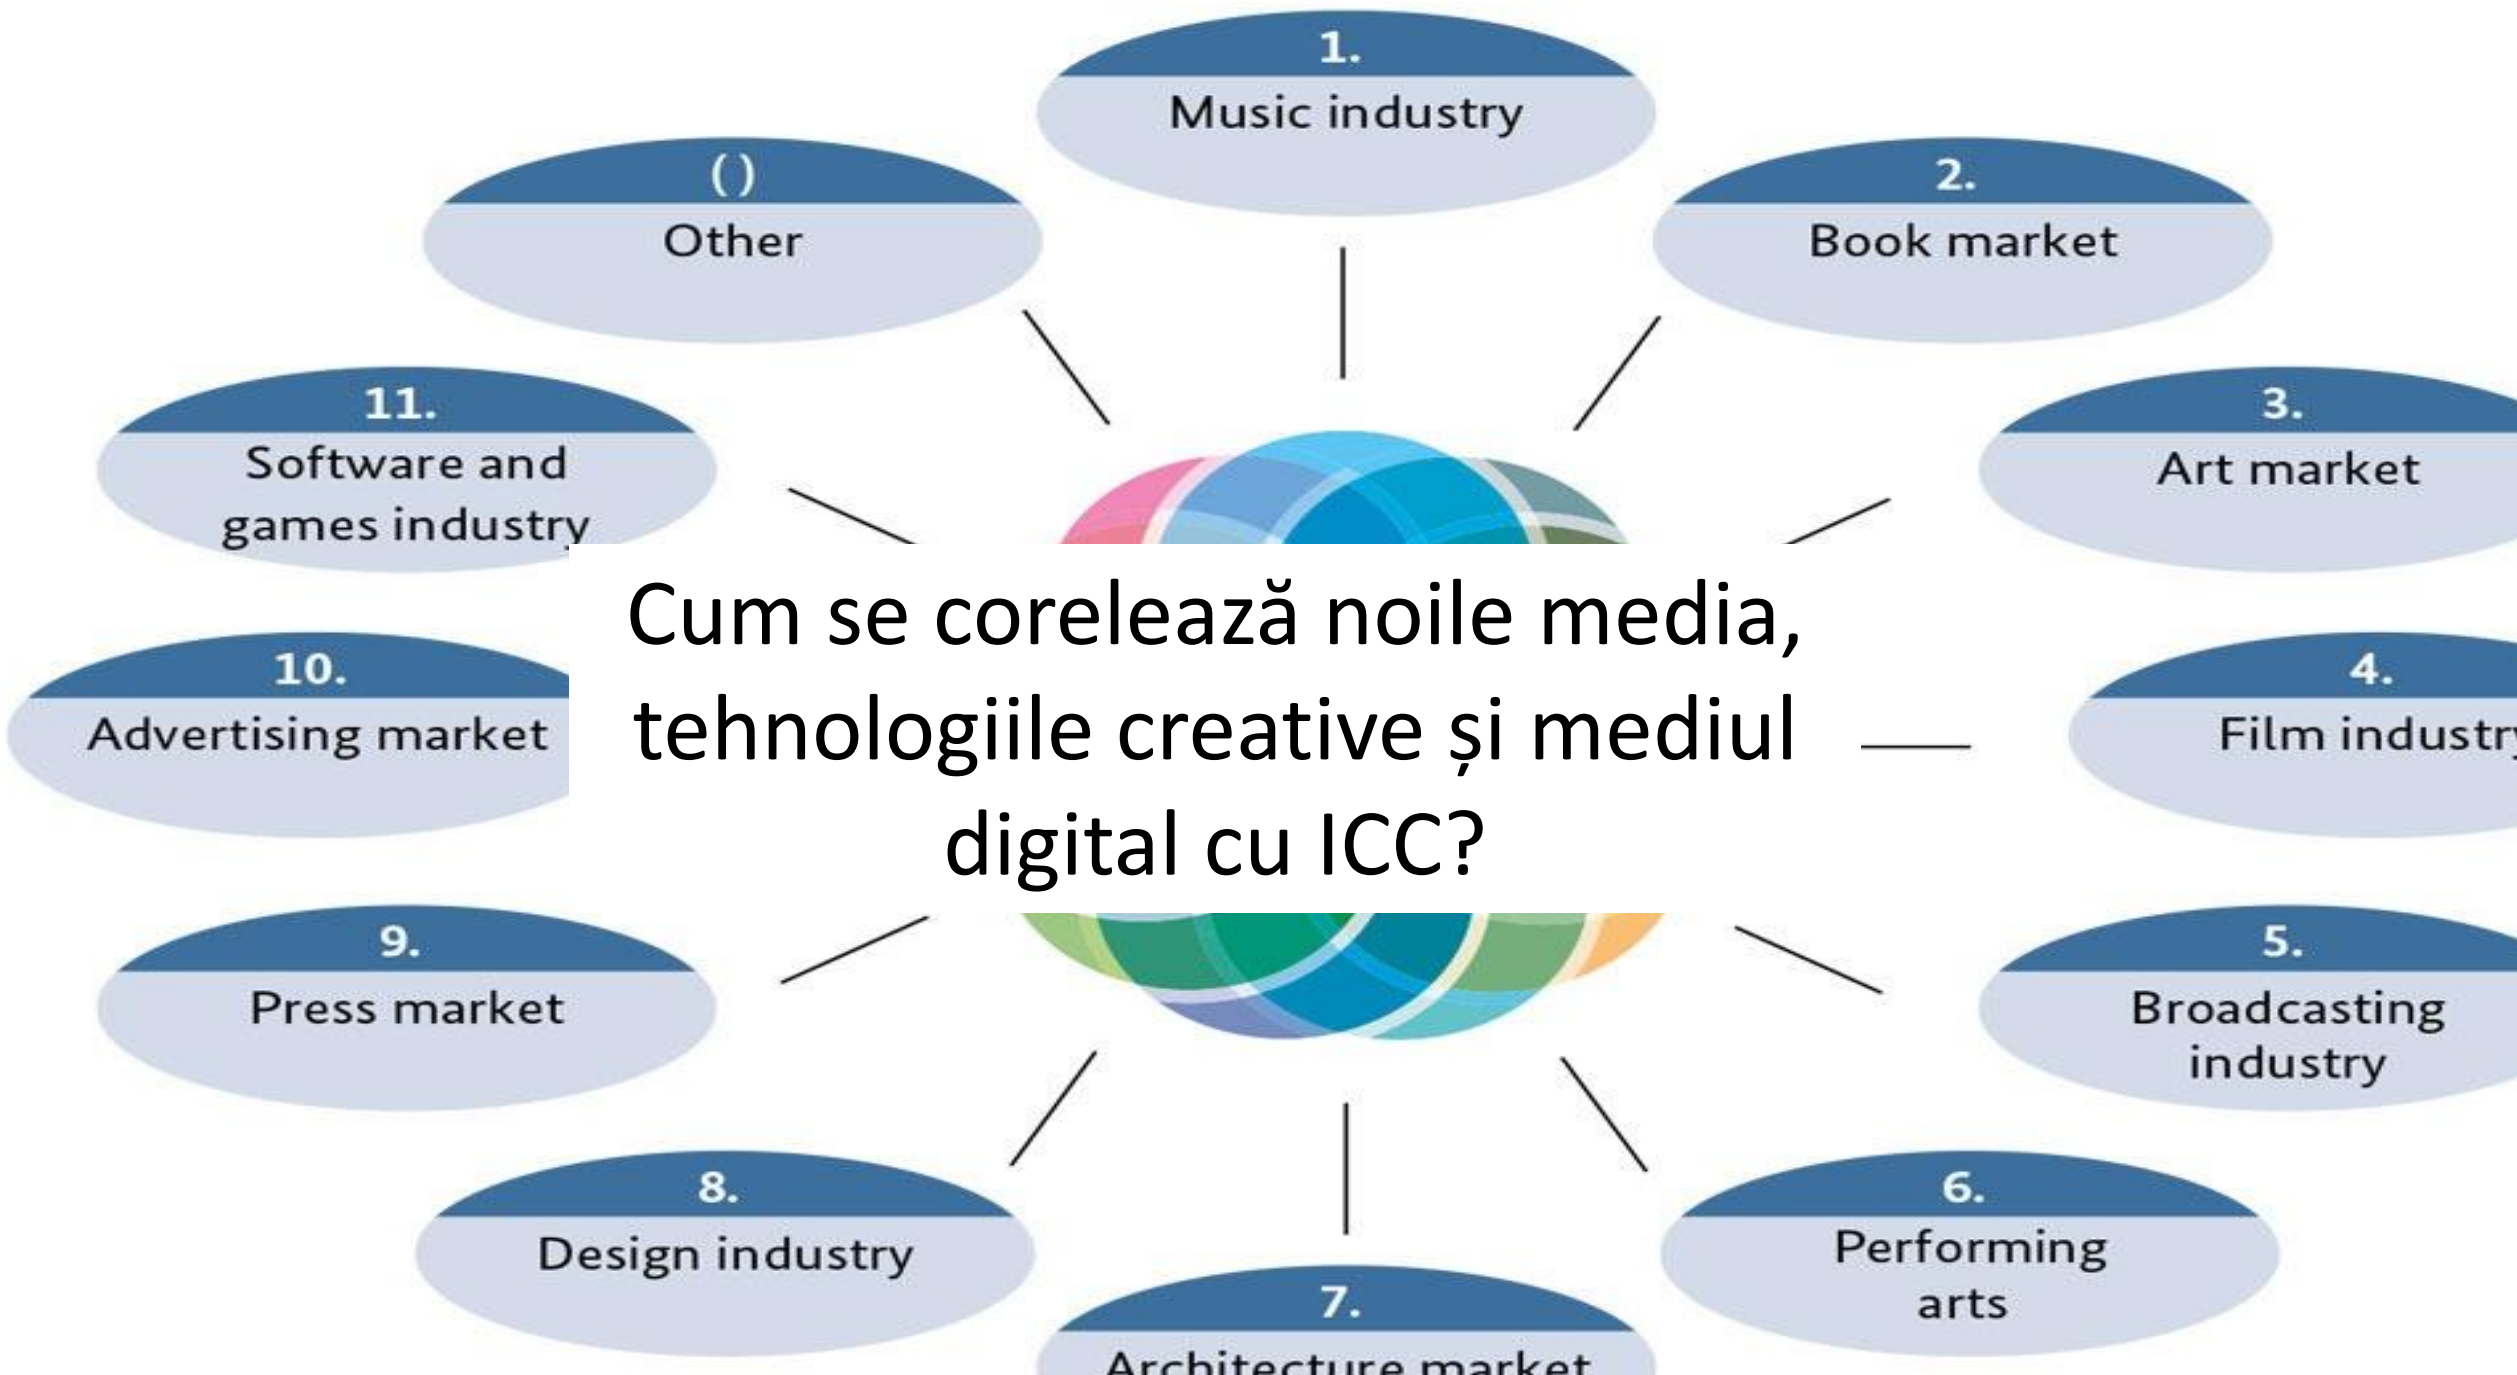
1.
Music industry

2.
Book market

3.
Art market

4.
Film industr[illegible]

5.
Broadcasting industry

6.
Performing arts

7.
Architecture market

8.
Design industry

9.
Press market

10.
Advertising market

11.
Software and games industry

()
Other

Cum se corelează noile media, tehnologiile creative și mediul digital cu ICC?